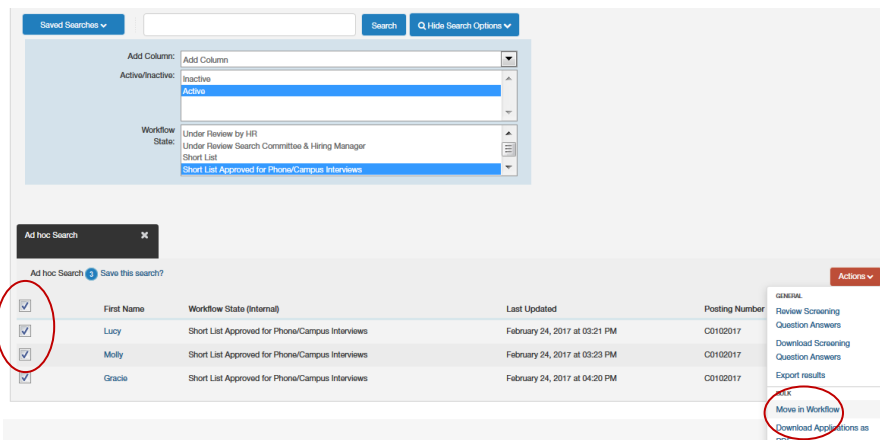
Saved Searches

Search

Hide Search Options

Add Column:
Add Column

Active/Inactive:
Inactive
Active

Workflow State:
Under Review by HR
Under Review Search Committee & Hiring Manager
Short List
Short List Approved for Phone/Campus Interviews

Ad hoc Search ✖

Ad hoc Search 3 Save this search?

Actions

| | First Name | Workflow State (Internal) | Last Updated | Posting Number |
|---|---|---|---|---|
| ☑ | Lucy | Short List Approved for Phone/Campus Interviews | February 24, 2017 at 03:21 PM | C0102017 |
| ☑ | Molly | Short List Approved for Phone/Campus Interviews | February 24, 2017 at 03:23 PM | C0102017 |
| ☑ | Gracie | Short List Approved for Phone/Campus Interviews | February 24, 2017 at 04:20 PM | C0102017 |

GENERAL
Review Screening Question Answers
Download Screening Question Answers
Export results
BULK
Move in Workflow
Download Applications as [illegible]